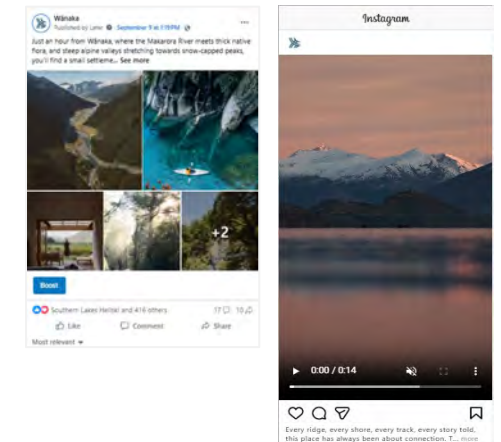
Wānaka
Published by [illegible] · September 9 at 1:19 PM

Just an hour from Wānaka, where the Makarora River meets thick native flora, and steep alpine valleys stretching towards snow-capped peaks, you'll find a small settleme... See more

+2

Boost

Southern Lakes Heliski and 416 others 17 10

Like Comment Share

Most relevant

Instagram

0:00 / 0:14

Every ridge, every shore, every track, every story told, this place has always been about connection. T... more